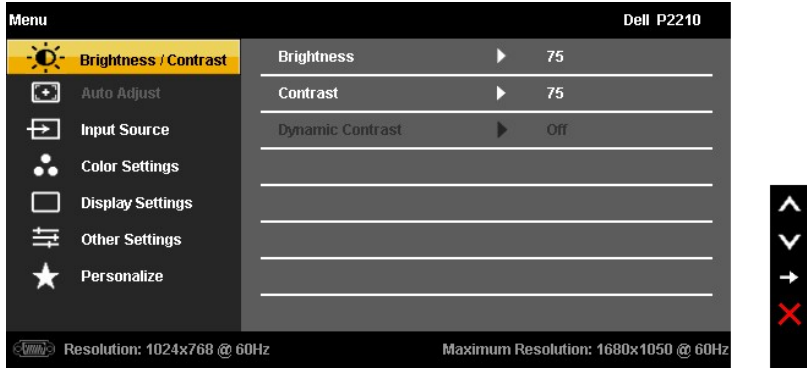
Menu

Dell P2210

Brightness / Contrast
Auto Adjust
Input Source
Color Settings
Display Settings
Other Settings
Personalize

Brightness 75
Contrast 75
Dynamic Contrast Off

VGA Resolution: 1024x768 @ 60Hz

Maximum Resolution: 1680x1050 @ 60Hz